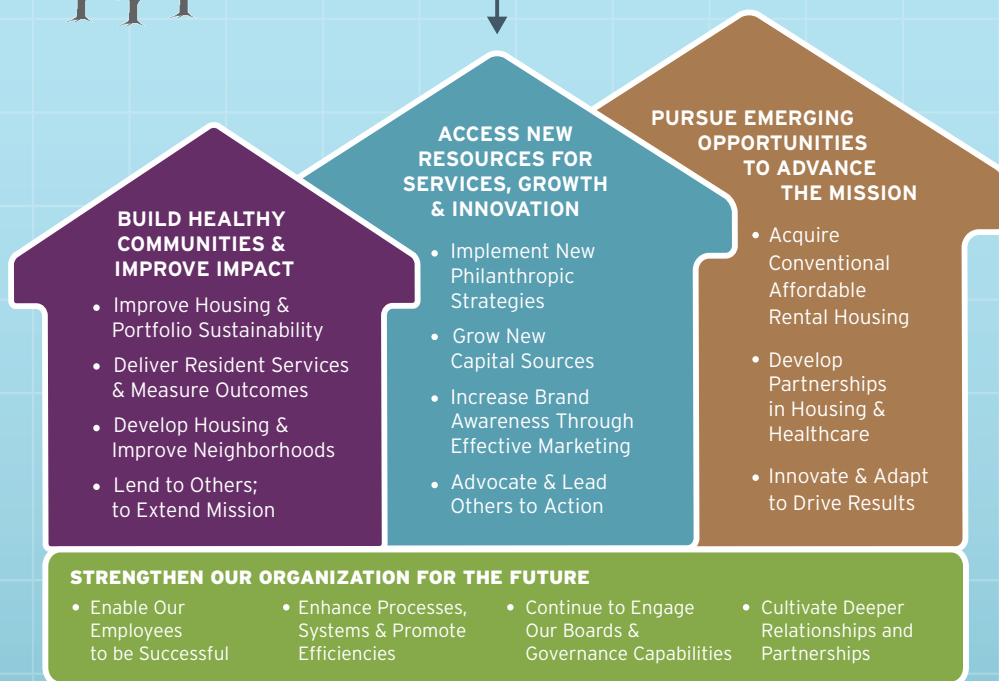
BUILD HEALTHY COMMUNITIES & IMPROVE IMPACT

• Improve Housing & Portfolio Sustainability
• Deliver Resident Services & Measure Outcomes
• Develop Housing & Improve Neighborhoods
• Lend to Others; to Extend Mission

ACCESS NEW RESOURCES FOR SERVICES, GROWTH & INNOVATION

• Implement New Philanthropic Strategies
• Grow New Capital Sources
• Increase Brand Awareness Through Effective Marketing
• Advocate & Lead Others to Action

PURSUE EMERGING OPPORTUNITIES TO ADVANCE THE MISSION

• Acquire Conventional Affordable Rental Housing
• Develop Partnerships in Housing & Healthcare
• Innovate & Adapt to Drive Results

STRENGTHEN OUR ORGANIZATION FOR THE FUTURE

• Enable Our Employees to be Successful
• Enhance Processes, Systems & Promote Efficiencies
• Continue to Engage Our Boards & Governance Capabilities
• Cultivate Deeper Relationships and Partnerships